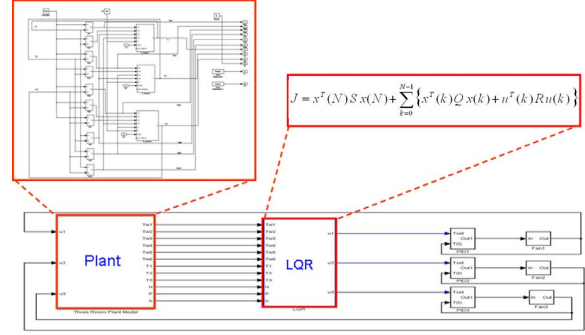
$J = x^T(N)\,S\,x(N) + \sum_{k=0}^{N-1}\left\{x^T(k)\,Q\,x(k) + u^T(k)\,R\,u(k)\right\}$

Plant

u1
u2
u3
Tw1
Tw2
Tw3
Tw4
Tw5
Tw6
Tw7
T1
T2
T3
Tn
Tr
Three Room Plant Model

LQR

Tw1
Tw2
Tw3
Tw4
Tw5
Tw6
Tw7
T1
T2
T3
Tn
Tr
u1
u2
u3
LQR

Tset
T00
Out1
PID1
In
Out
Fan1

Tset
T00
Out1
PID2
In
Out
Fan2

Tset
T00
Out1
PID3
In
Out
Fan3